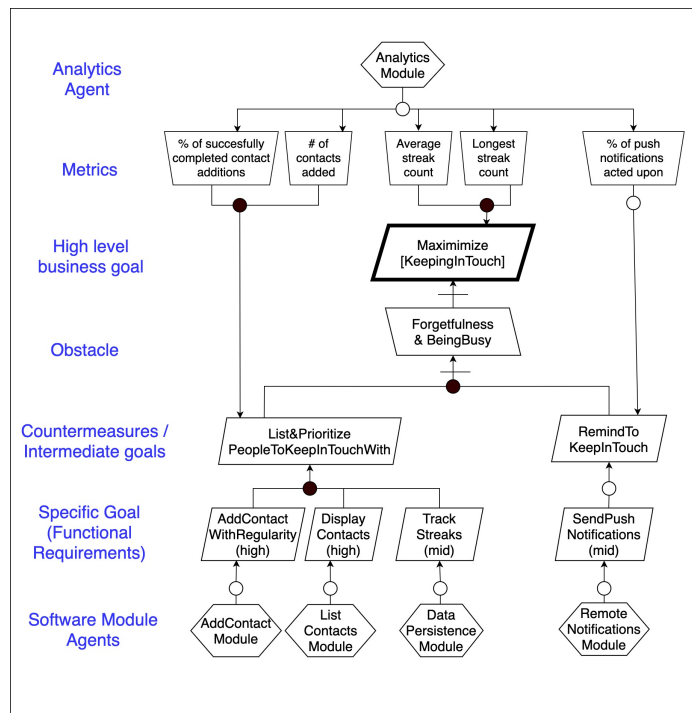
Analytics Agent

Analytics Module

Metrics

% of succesfully completed contact additions

# of contacts added

Average streak count

Longest streak count

% of push notifications acted upon

High level business goal

Maximimize [KeepingInTouch]

Obstacle

Forgetfulness & BeingBusy

Countermeasures / Intermediate goals

List&Prioritize PeopleToKeepInTouchWith

RemindTo KeepInTouch

Specific Goal (Functional Requirements)

AddContact WithRegularity (high)

Display Contacts (high)

Track Streaks (mid)

SendPush Notifications (mid)

Software Module Agents

AddContact Module

List Contacts Module

Data Persistence Module

Remote Notifications Module